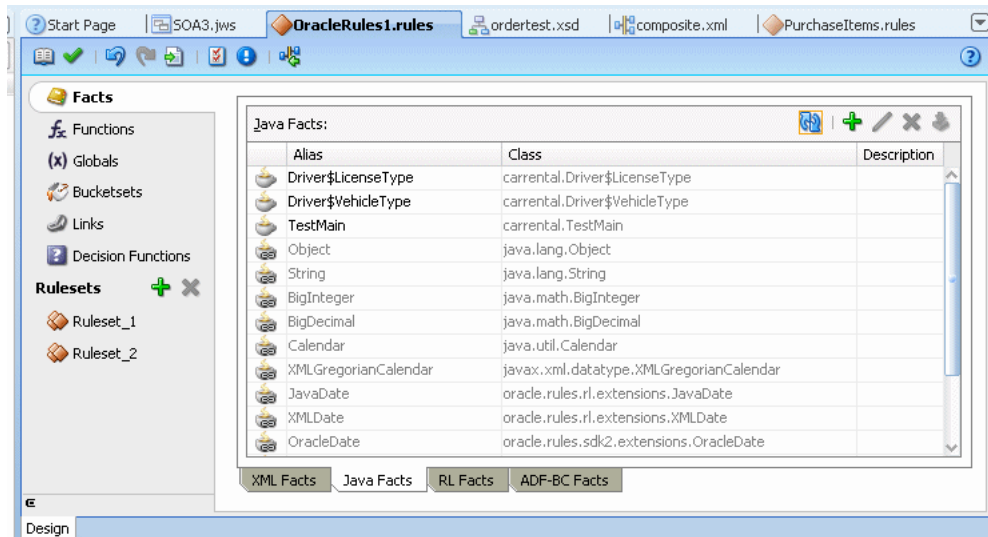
Start Page | SOA3.jws | OracleRules1.rules | ordertest.xsd | composite.xml | PurchaseItems.rules

Facts
Functions
(x) Globals
Bucketsets
Links
Decision Functions
Rulesets
Ruleset_1
Ruleset_2

Java Facts:

| Alias | Class | Description |
|---|---|---|
| Driver$LicenseType | carrental.Driver$LicenseType | |
| Driver$VehicleType | carrental.Driver$VehicleType | |
| TestMain | carrental.TestMain | |
| Object | java.lang.Object | |
| String | java.lang.String | |
| BigInteger | java.math.BigInteger | |
| BigDecimal | java.math.BigDecimal | |
| Calendar | java.util.Calendar | |
| XMLGregorianCalendar | javax.xml.datatype.XMLGregorianCalendar | |
| JavaDate | oracle.rules.rl.extensions.JavaDate | |
| XMLDate | oracle.rules.rl.extensions.XMLDate | |
| OracleDate | oracle.rules.sdk2.extensions.OracleDate | |

XML Facts | Java Facts | RL Facts | ADF-BC Facts

Design